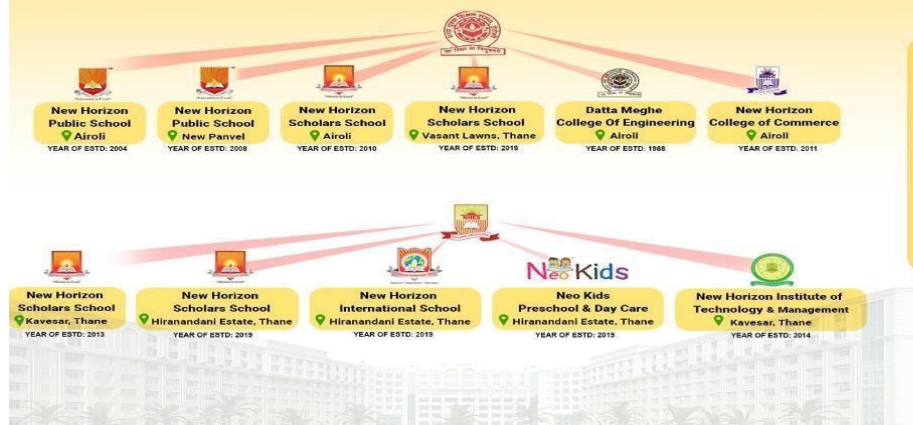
New Horizon Public School
Airoli
YEAR OF ESTD: 2004

New Horizon Public School
New Panvel
YEAR OF ESTD: 2008

New Horizon Scholars School
Airoli
YEAR OF ESTD: 2010

New Horizon Scholars School
Vasant Lawns, Thane
YEAR OF ESTD: 2019

Datta Meghe College Of Engineering
Airoli
YEAR OF ESTD: 1988

New Horizon College of Commerce
Airoli
YEAR OF ESTD: 2011

New Horizon Scholars School
Kavesar, Thane
YEAR OF ESTD: 2013

New Horizon Scholars School
Hiranandani Estate, Thane
YEAR OF ESTD: 2019

New Horizon International School
Hiranandani Estate, Thane
YEAR OF ESTD: 2019

Neo Kids

Neo Kids Preschool & Day Care
Hiranandani Estate, Thane
YEAR OF ESTD: 2019

New Horizon Institute of Technology & Management
Kavesar, Thane
YEAR OF ESTD: 2014